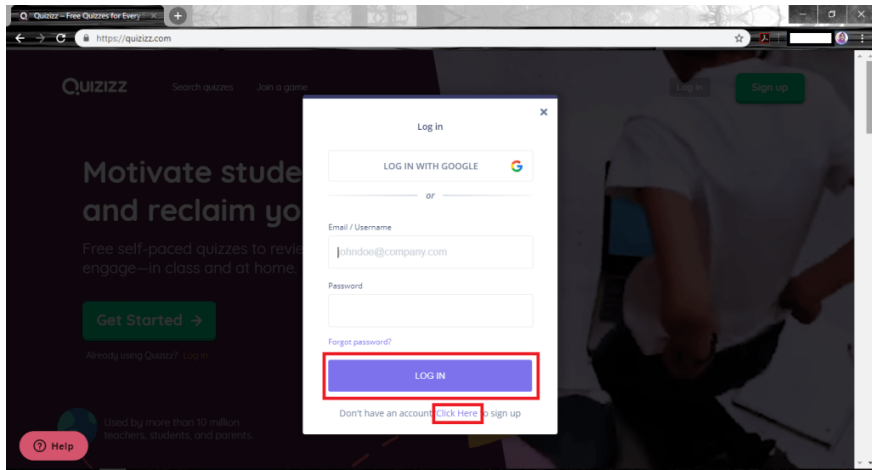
Quizizz – Free Quizzes for Every

https://quizizz.com

QUIZIZZ Search quizzes Join a game

Log in Sign up

Motivate stude
and reclaim yo

Free self-paced quizzes to revie
engage—in class and at home.

Get Started →

Already using Quizizz? Log in

Used by more than 10 million teachers, students, and parents.

Help

×

Log in

LOG IN WITH GOOGLE

or

Email / Username

johndoe@company.com

Password

Forgot password?

LOG IN

Don't have an account Click Here to sign up